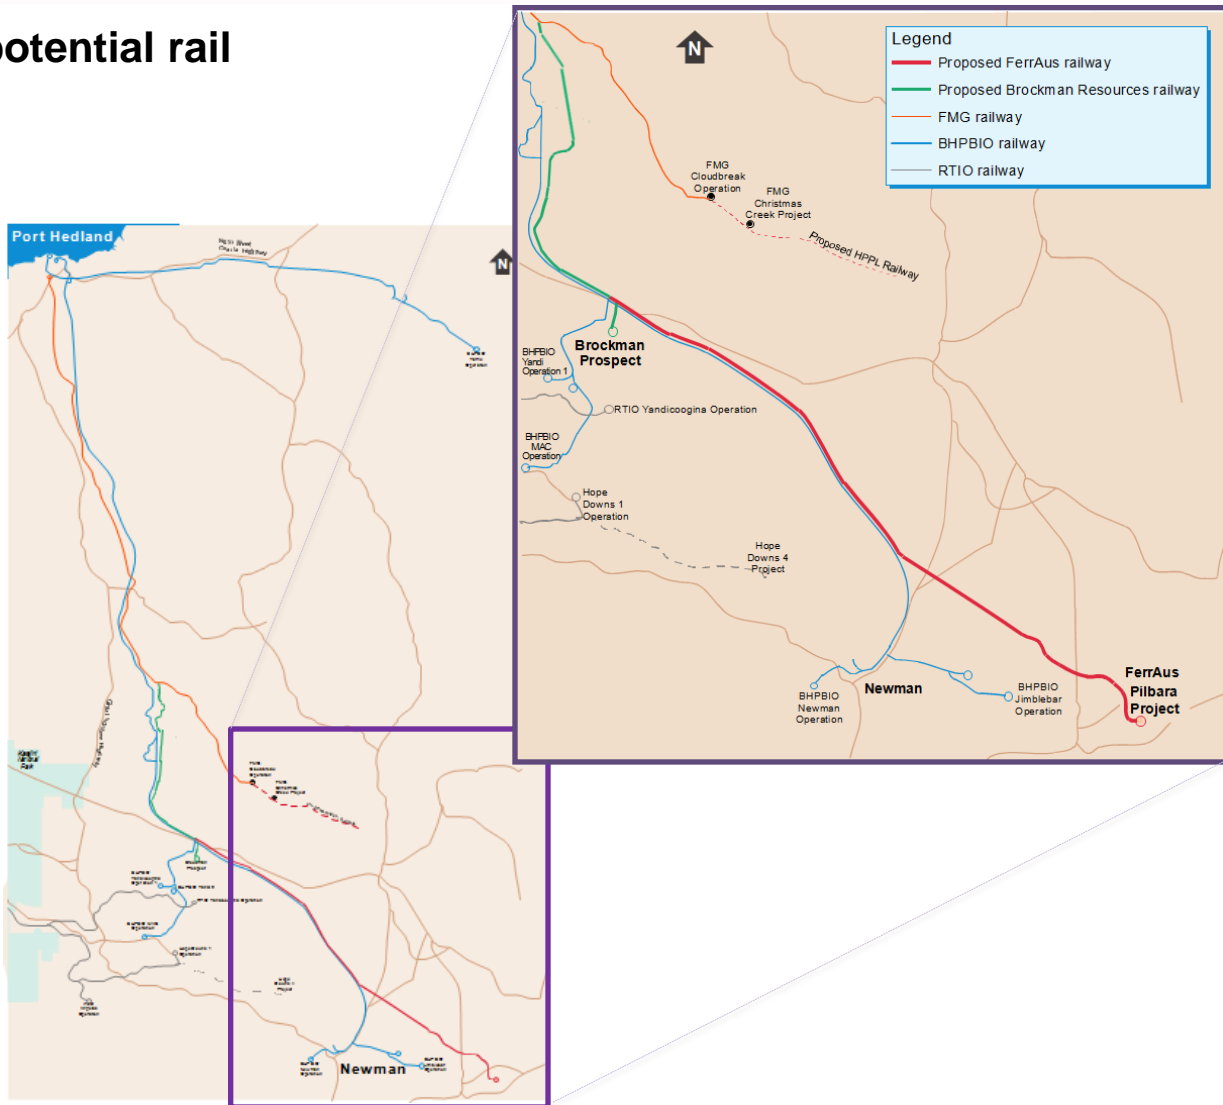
otential rail

Port Hedland

N

North West Coastal Highway

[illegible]

Great Northern Highway

Karijini National Park

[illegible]

Newman

N

Legend
Proposed FerrAus railway
Proposed Brockman Resources railway
FMG railway
BHPBIO railway
RTIO railway

FMG Cloudbreak Operation

FMG Christmas Creek Project

Proposed HPPL Railway

BHPBIO Yandi Operation 1

Brockman Prospect

RTIO Yandicoogina Operation

BHPBIO MAC Operation

Hope Downs 1 Operation

Hope Downs 4 Project

BHPBIO Newman Operation

Newman

BHPBIO Jimblebar Operation

FerrAus Pilbara Project